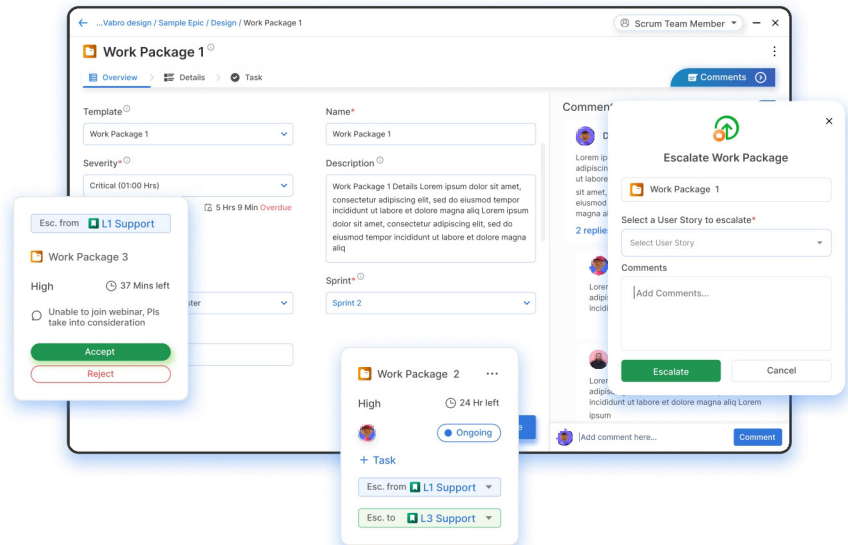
← ...Vabro design / Sample Epic / Design / Work Package 1

Scrum Team Member

Work Package 1

Overview Details Task

Comments

Template
Work Package 1

Name*
Work Package 1

Severity*
Critical (01:00 Hrs)

Description
Work Package 1 Details Lorem ipsum dolor sit amet, consectetur adipiscing elit, sed do eiusmod tempor incididunt ut labore et dolore magna aliqua Lorem ipsum dolor sit amet, consectetur adipiscing elit, sed do eiusmod tempor incididunt ut labore et dolore magna aliqua

5 Hrs 9 Min Overdue

Sprint*
Sprint 2

ster

Comment

D

Lorem
adipis
sit ame
adipis
elusm

2 replie

adip
adip

Lorem
adipi
Lorem ipsum dolor sit amet, consectetur
adipiscing elit, sed do eiusmod tempor
incididunt ut labore et dolore magna aliqua Lorem
ipsum

Add comment here...
Comment

Escalate Work Package

Work Package 1

Select a User Story to escalate*
Select User Story

Comments
Add Comments...

Escalate
Cancel

Esc. from L1 Support

Work Package 3

High
37 Mins left

Unable to join webinar, Pls take into consideration

Accept
Reject

Work Package 2

High
24 Hr left

Ongoing

+ Task

Esc. from L1 Support

Esc. to L3 Support